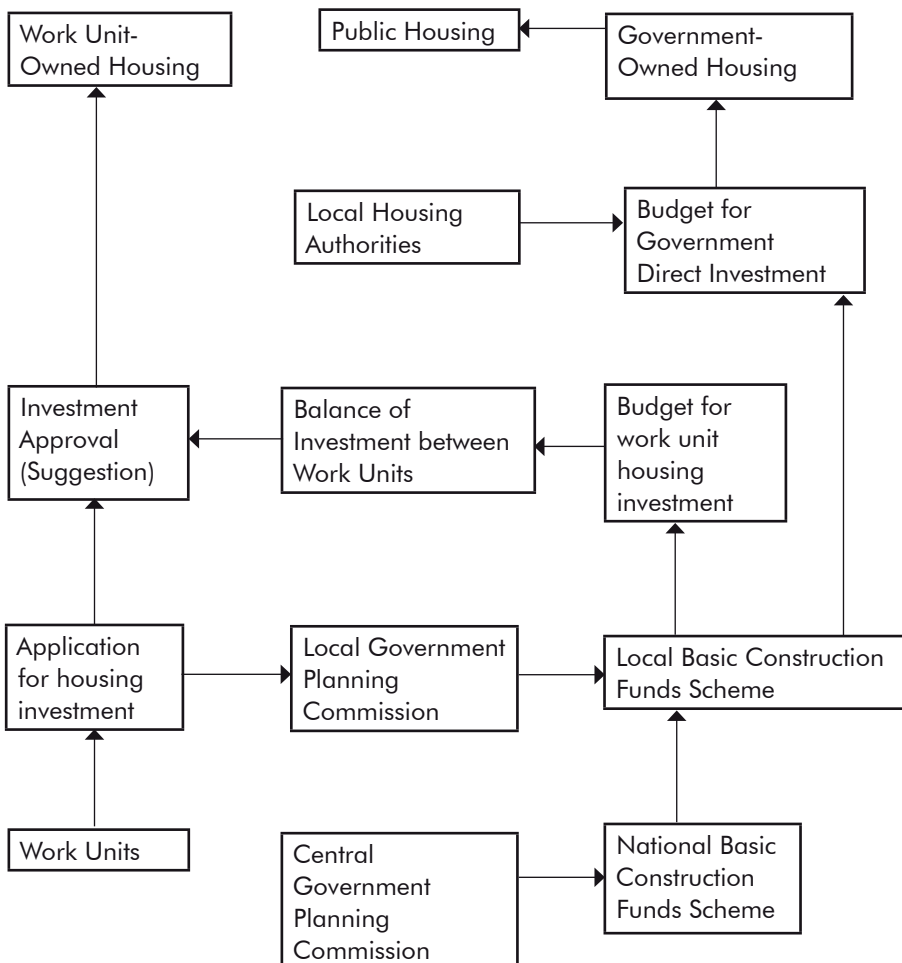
Work Unit-Owned Housing

Public Housing

Government-Owned Housing

Local Housing Authorities

Budget for Government Direct Investment

Investment Approval (Suggestion)

Balance of Investment between Work Units

Budget for work unit housing investment

Application for housing investment

Local Government Planning Commission

Local Basic Construction Funds Scheme

Work Units

Central Government Planning Commission

National Basic Construction Funds Scheme